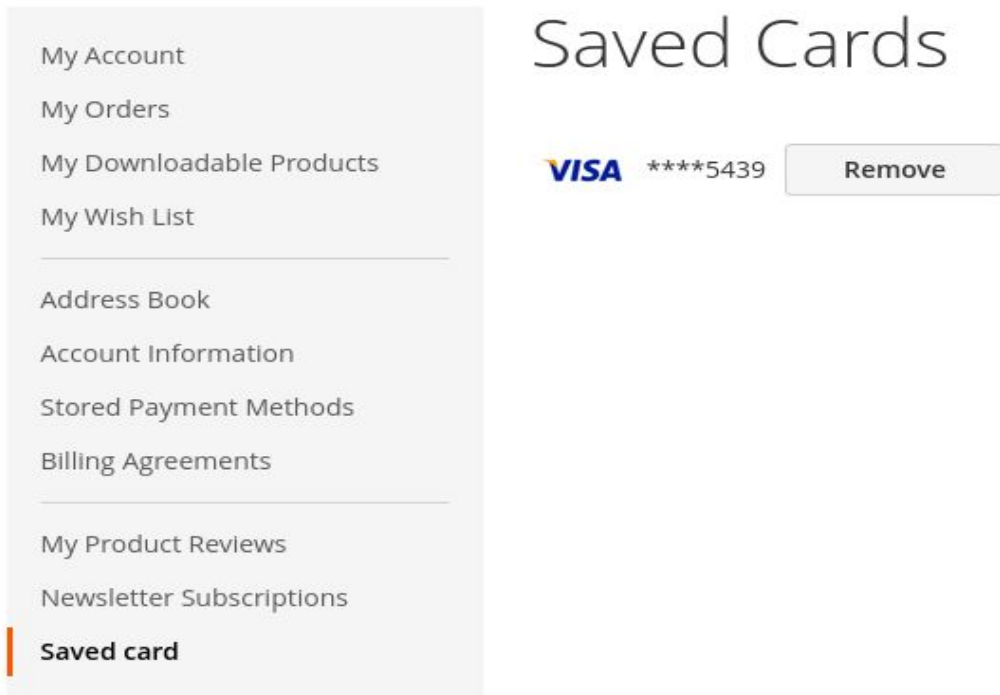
My Account
My Orders
My Downloadable Products
My Wish List

Address Book
Account Information
Stored Payment Methods
Billing Agreements

My Product Reviews
Newsletter Subscriptions
Saved card

Saved Cards

VISA ****5439 Remove